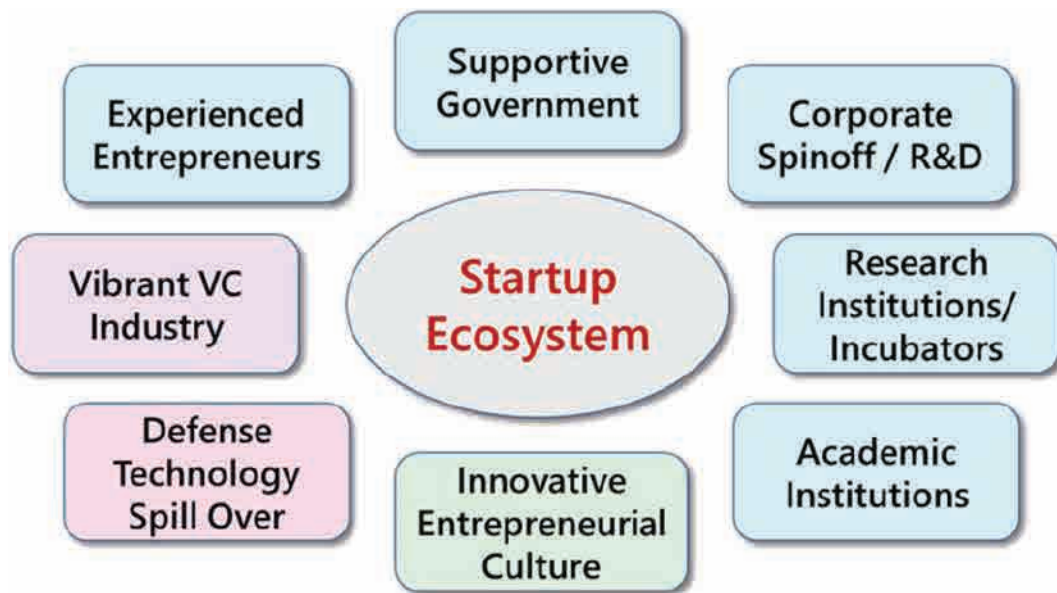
Supportive Government

Experienced Entrepreneurs

Corporate Spinoff / R&D

Startup Ecosystem

Vibrant VC Industry

Research Institutions/ Incubators

Defense Technology Spill Over

Innovative Entrepreneurial Culture

Academic Institutions